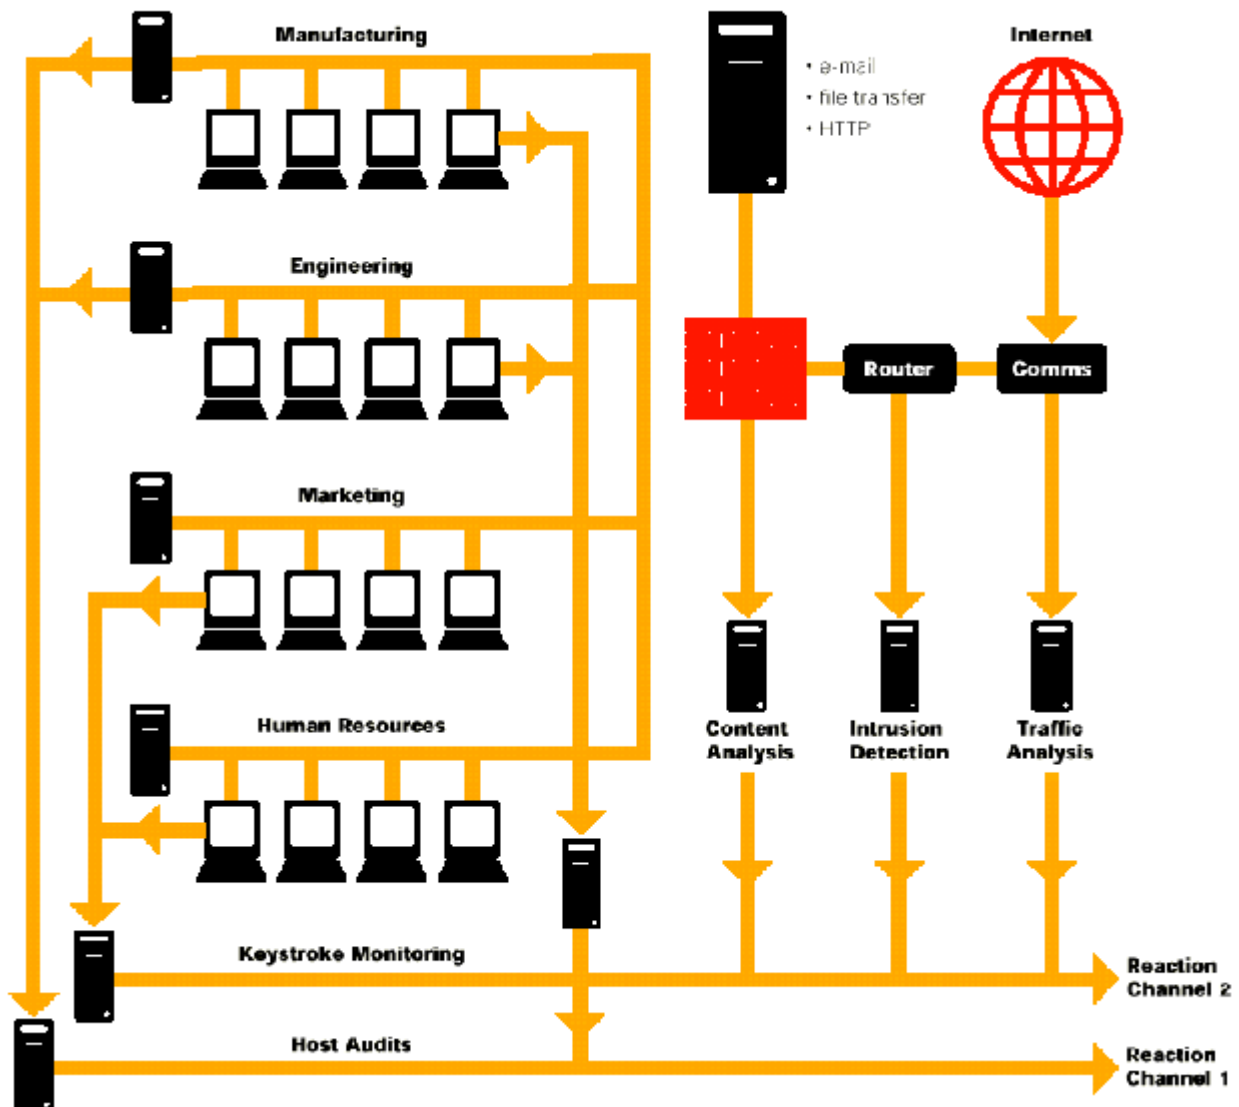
Manufacturing

• e-mail
• file transfer
• HTTP

Internet

Engineering

Router

Comms

Marketing

Human Resources

Content Analysis

Intrusion Detection

Traffic Analysis

Keystroke Monitoring

Reaction Channel 2

Host Audits

Reaction Channel 1